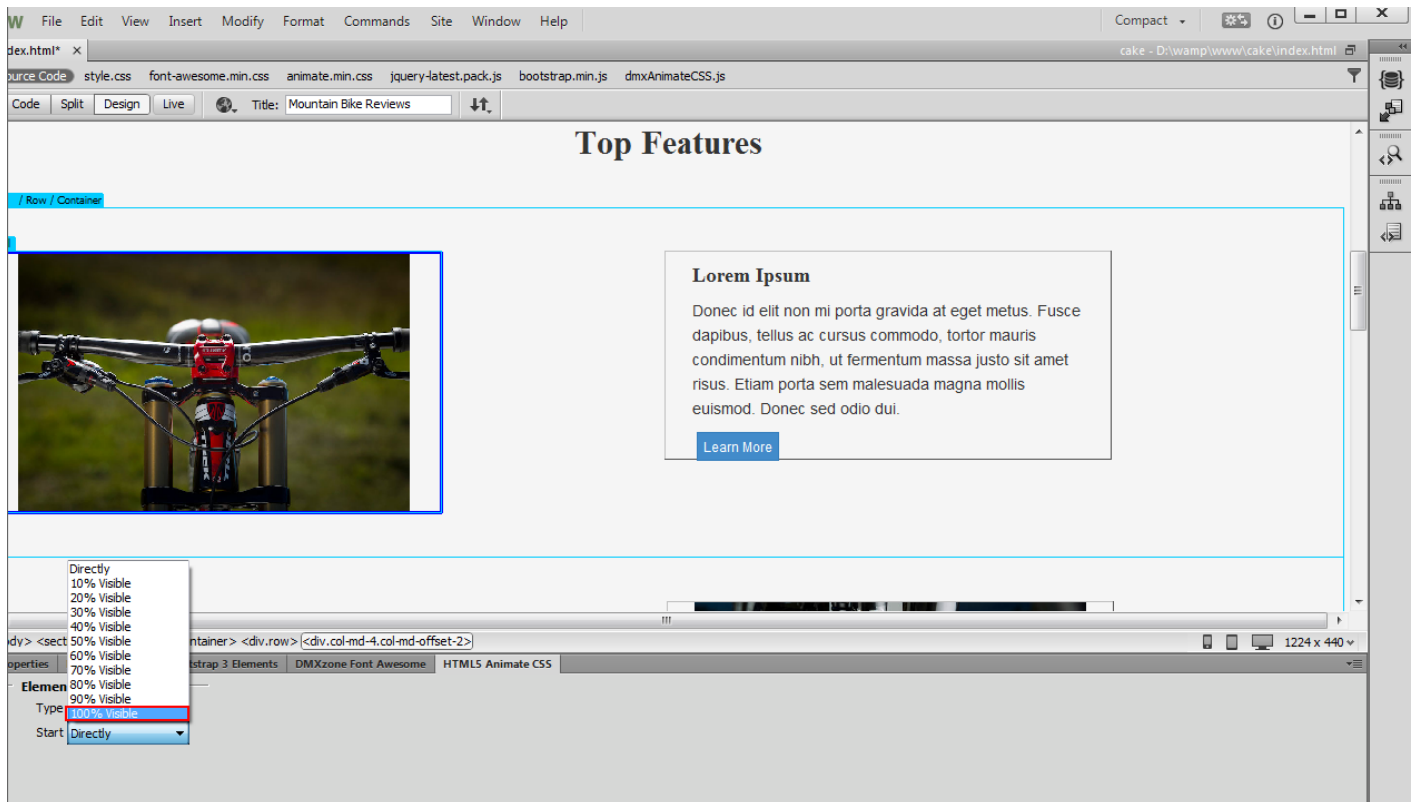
W File Edit View Insert Modify Format Commands Site Window Help

Compact

dex.html* ×

cake - D:\wamp\www\cake\index.html

ource Code style.css font-awesome.min.css animate.min.css jquery-latest.pack.js bootstrap.min.js dmxAnimateCSS.js

Code Split Design Live Title: Mountain Bike Reviews

Top Features

/ Row / Container

Lorem Ipsum

Donec id elit non mi porta gravida at eget metus. Fusce dapibus, tellus ac cursus commodo, tortor mauris condimentum nibh, ut fermentum massa justo sit amet risus. Etiam porta sem malesuada magna mollis euismod. Donec sed odio dui.

Learn More

Directly
10% Visible
20% Visible
30% Visible
40% Visible
50% Visible
60% Visible
70% Visible
80% Visible
90% Visible
100% Visible

dy> <sect ntainer> <div.row> <div.col-md-4.col-md-offset-2>

1224 x 440

operties tstrap 3 Elements DMXzone Font Awesome HTML5 Animate CSS

Elemen

Type

Start Directly